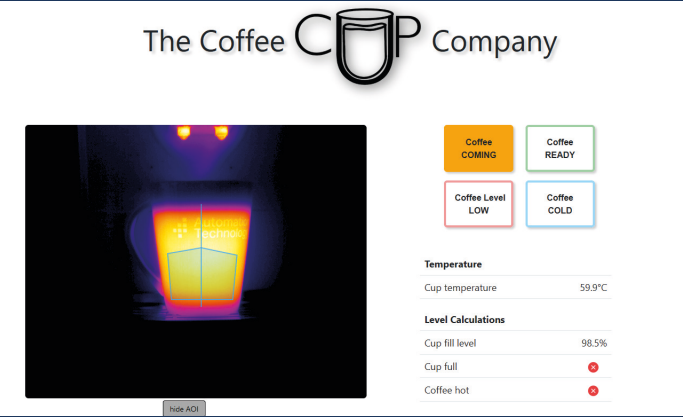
The Coffee CUP Company

Automation Technology

hide AOI

Coffee COMING

Coffee READY

Coffee Level LOW

Coffee COLD

Temperature

| Cup temperature | 59.9°C |
|---|---|

Level Calculations

| Cup fill level | 98.5% |
|---|---|
| Cup full | |
| Coffee hot | |